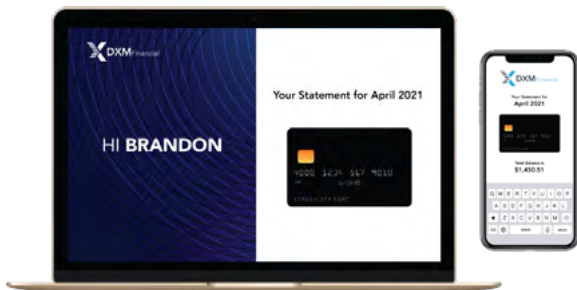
DXM Financial

HI BRANDON

Your Statement for April 2021

4000 1234 567 8010

DXM Financial

Your Statement for April 2021

Total Balance is
$1,450.51

Q W E R T Y U I O P
A S D F G H J K L
Z X C V B N M